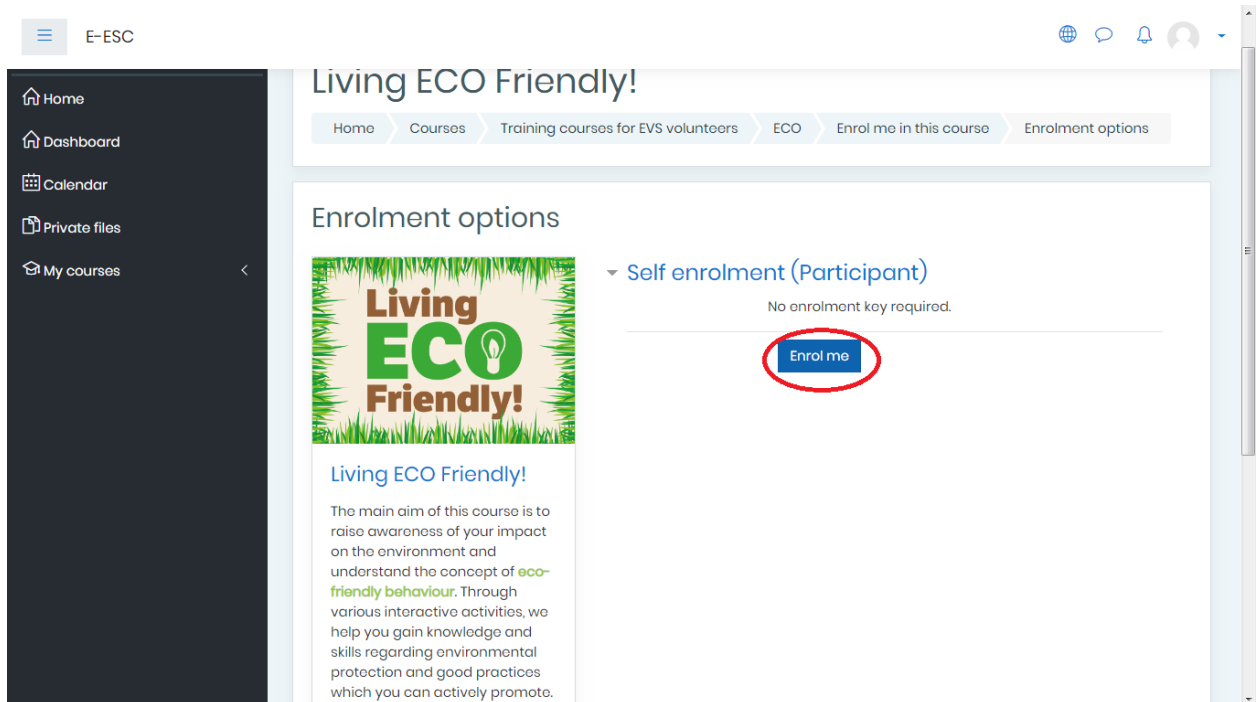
E-ESC

Home
Dashboard
Calendar
Private files
My courses

Living ECO Friendly!

Home | Courses | Training courses for EVS volunteers | ECO | Enrol me in this course | Enrolment options

Enrolment options

Living ECO Friendly!

Living ECO Friendly!

The main aim of this course is to raise awareness of your impact on the environment and understand the concept of eco-friendly behaviour. Through various interactive activities, we help you gain knowledge and skills regarding environmental protection and good practices which you can actively promote.

Self enrolment (Participant)

No enrolment key required.

Enrol me